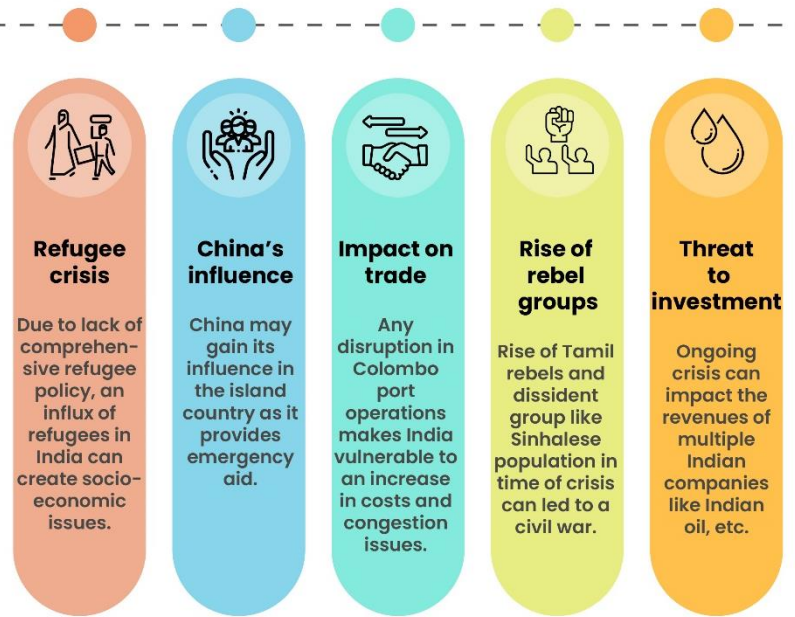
Refugee crisis

Due to lack of comprehensive refugee policy, an influx of refugees in India can create socio-economic issues.

China's influence

China may gain its influence in the island country as it provides emergency aid.

Impact on trade

Any disruption in Colombo port operations makes India vulnerable to an increase in costs and congestion issues.

Rise of rebel groups

Rise of Tamil rebels and dissident group like Sinhalese population in time of crisis can led to a civil war.

Threat to investment

Ongoing crisis can impact the revenues of multiple Indian companies like Indian oil, etc.